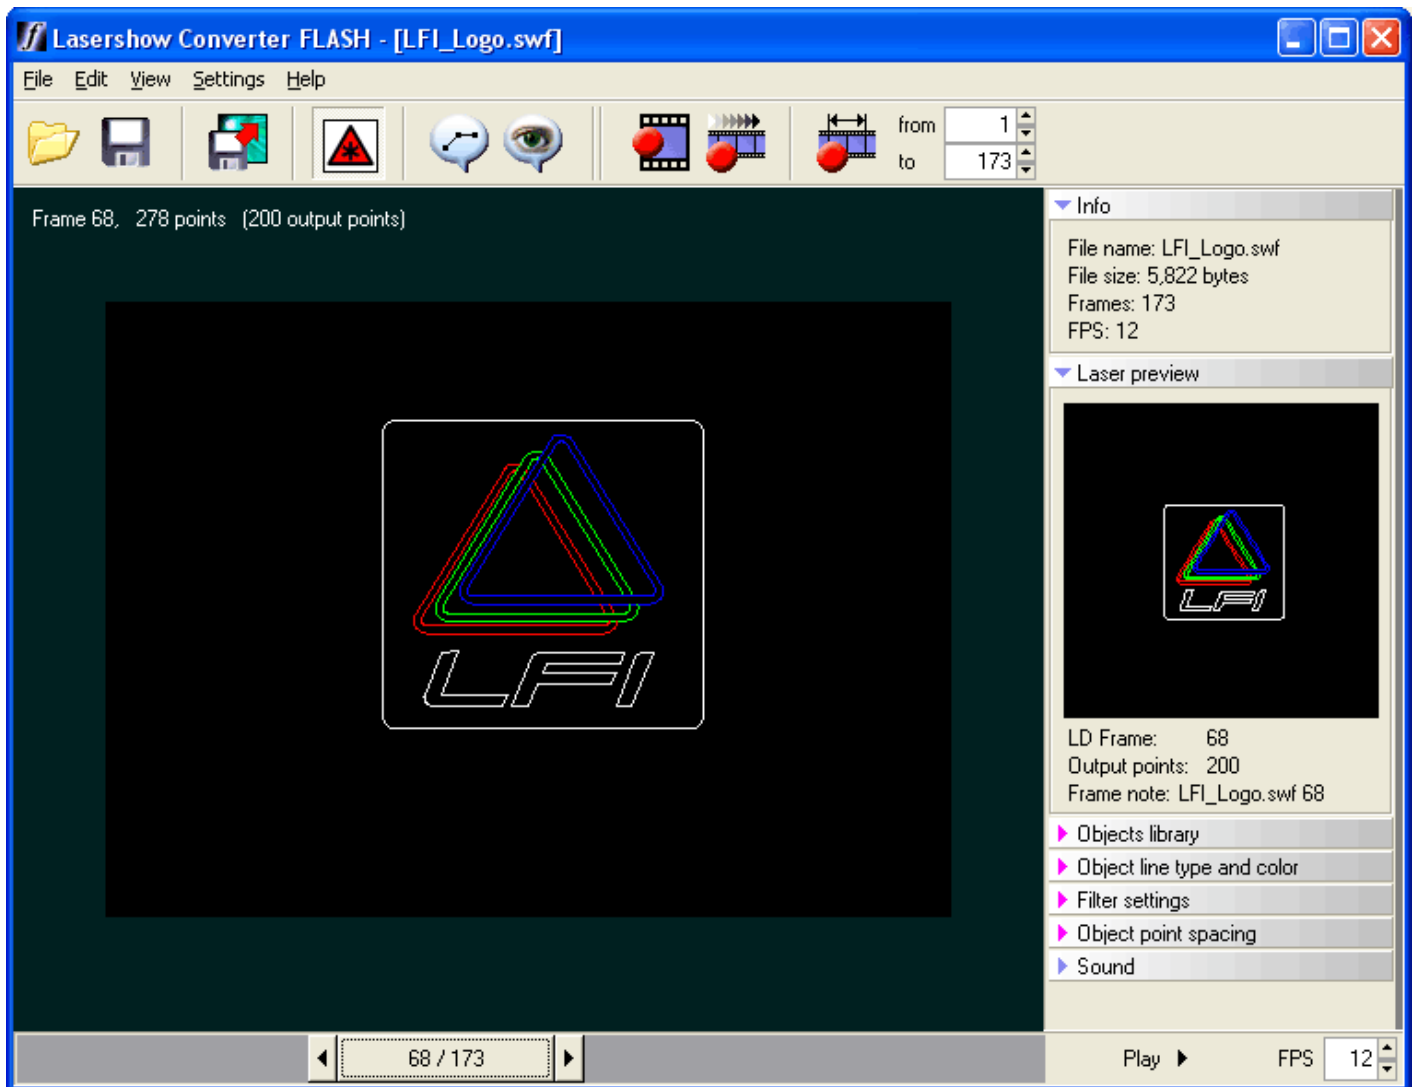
Lasershow Converter FLASH - [LFI_Logo.swf]

File Edit View Settings Help

from 1
to 173

Frame 68, 278 points (200 output points)

LFI

Info
File name: LFI_Logo.swf
File size: 5,822 bytes
Frames: 173
FPS: 12

Laser preview

LFI

LD Frame: 68
Output points: 200
Frame note: LFI_Logo.swf 68

Objects library
Object line type and color
Filter settings
Object point spacing
Sound

68 / 173

Play

FPS 12